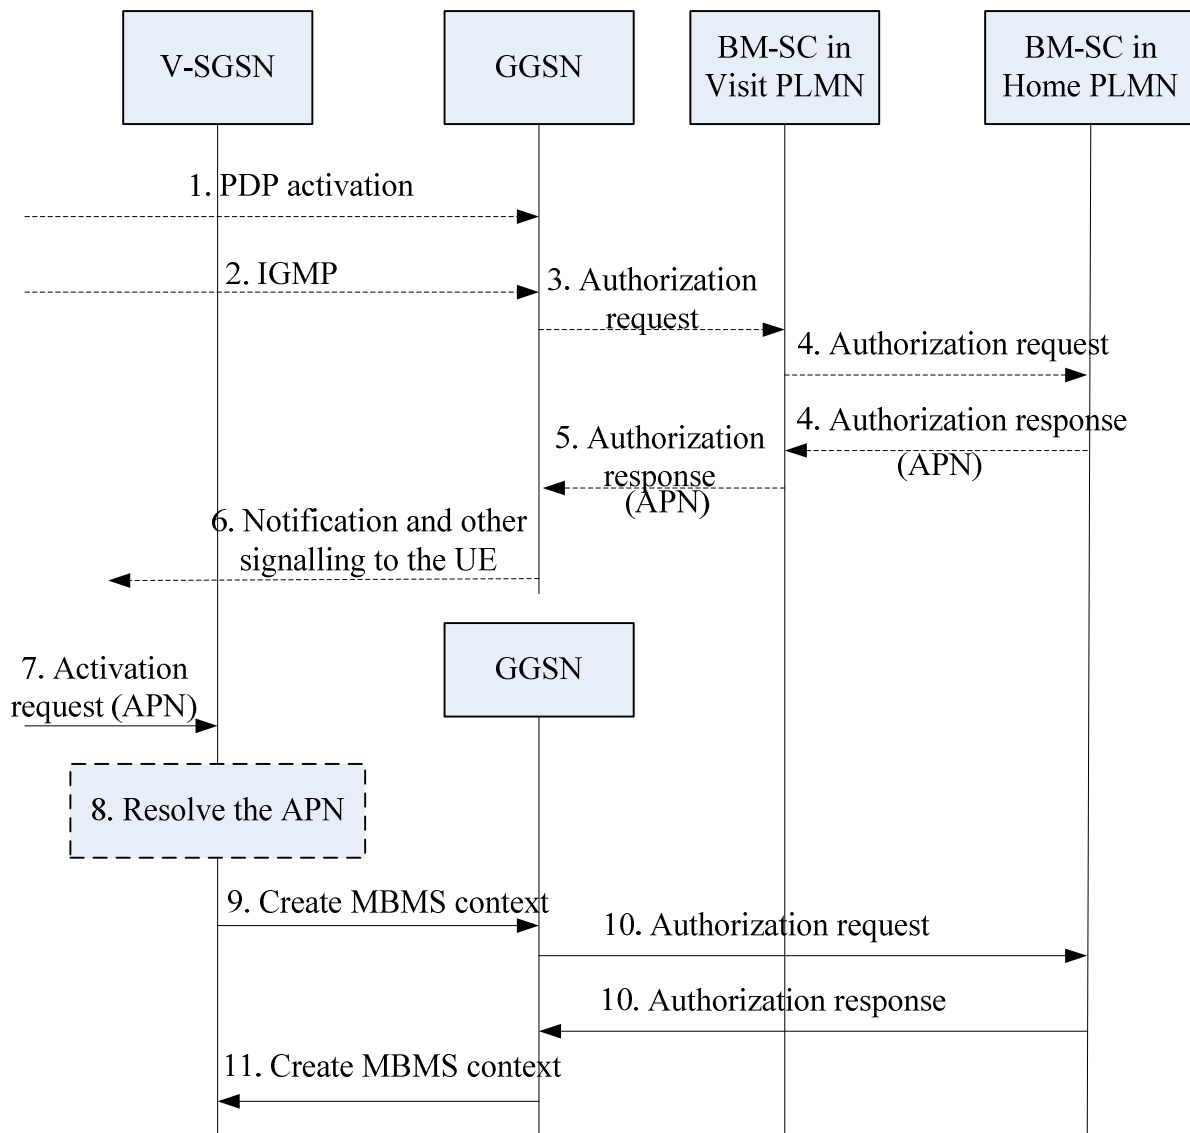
V-SGSN

GGSN

BM-SC in Visit PLMN

BM-SC in Home PLMN

1. PDP activation

2. IGMP

3. Authorization request

4. Authorization request

4. Authorization response (APN)

5. Authorization response (APN)

6. Notification and other signalling to the UE

GGSN

7. Activation request (APN)

8. Resolve the APN

9. Create MBMS context

10. Authorization request

10. Authorization response

11. Create MBMS context